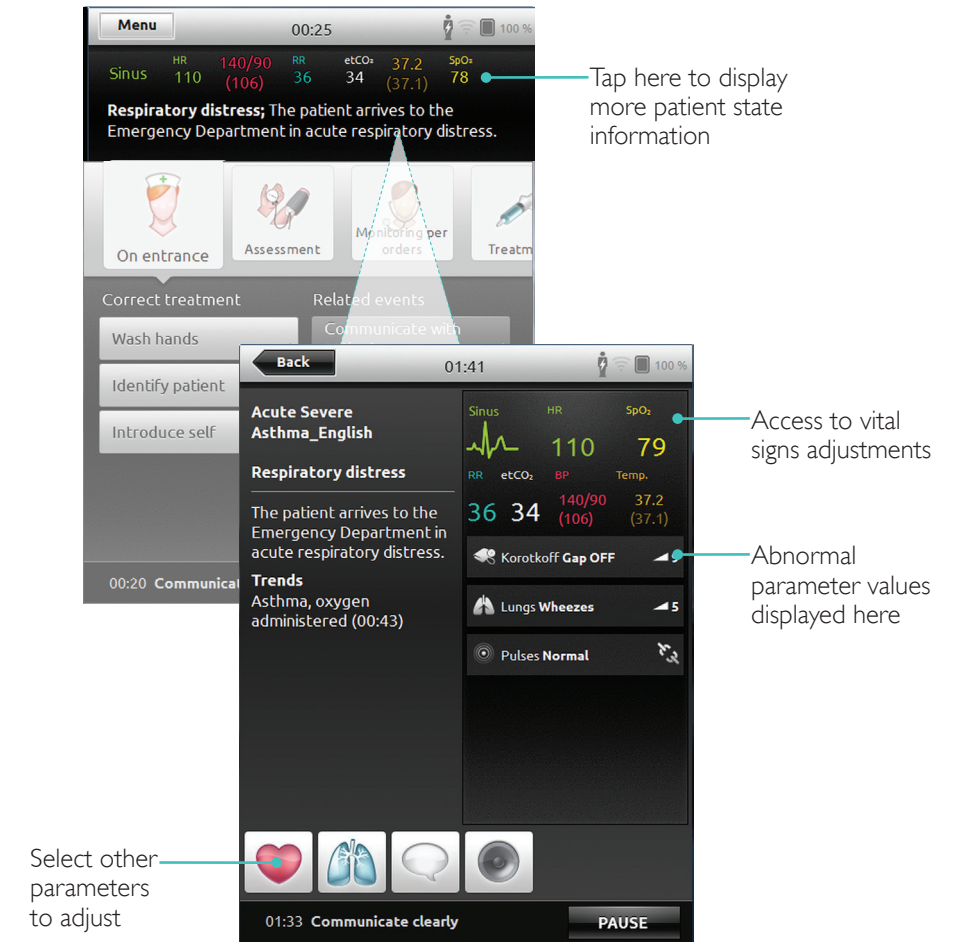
Menu
00:25
100 %

Sinus
HR 110
140/90 (106)
RR 36
etCO₂ 34
37.2 (37.1)
SpO₂ 78

**Respiratory distress;** The patient arrives to the Emergency Department in acute respiratory distress.

Tap here to display more patient state information

On entrance
Assessment
Monitoring per orders
Treatm

Correct treatment
Related events
Wash hands
Communicate with
Identify patient
Introduce self

00:20 Communicat

Back
01:41
100 %

**Acute Severe Asthma_English**

**Respiratory distress**

The patient arrives to the Emergency Department in acute respiratory distress.

**Trends**
Asthma, oxygen administered (00:43)

Sinus
HR
SpO₂
110
79
RR
etCO₂
BP
Temp.
36
34
140/90 (106)
37.2 (37.1)

Korotkoff **Gap OFF**
Lungs **Wheezes** 5
Pulses **Normal**

Access to vital signs adjustments

Abnormal parameter values displayed here

Select other parameters to adjust

01:33 **Communicate clearly**
PAUSE